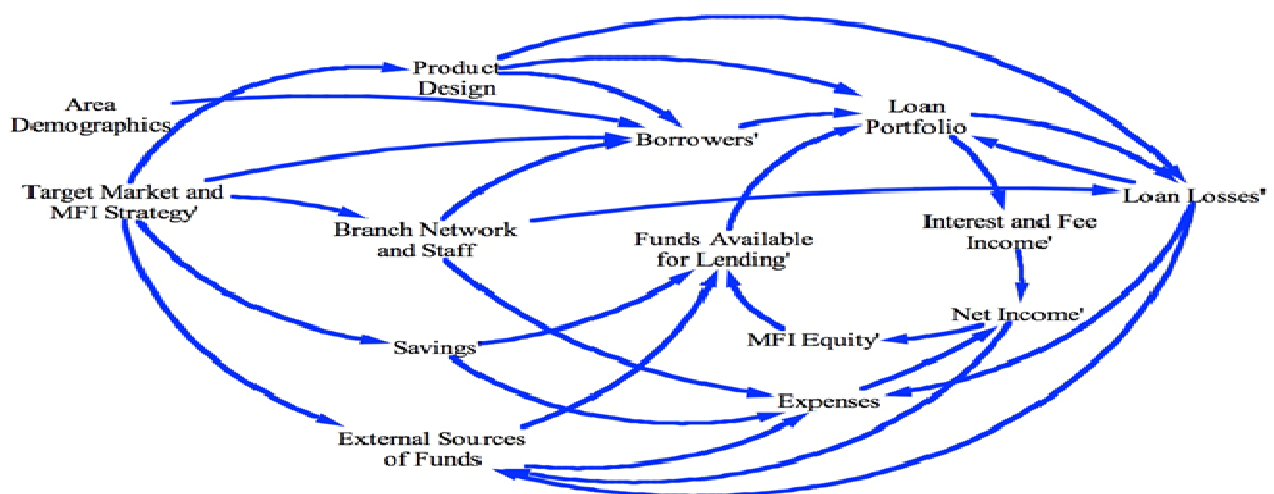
Product Design

Area Demographics

Loan Portfolio

Borrowers'

Target Market and MFI Strategy'

Loan Losses'

Branch Network and Staff

Funds Available for Lending'

Interest and Fee Income'

Net Income'

MFI Equity'

Savings'

Expenses

External Sources of Funds